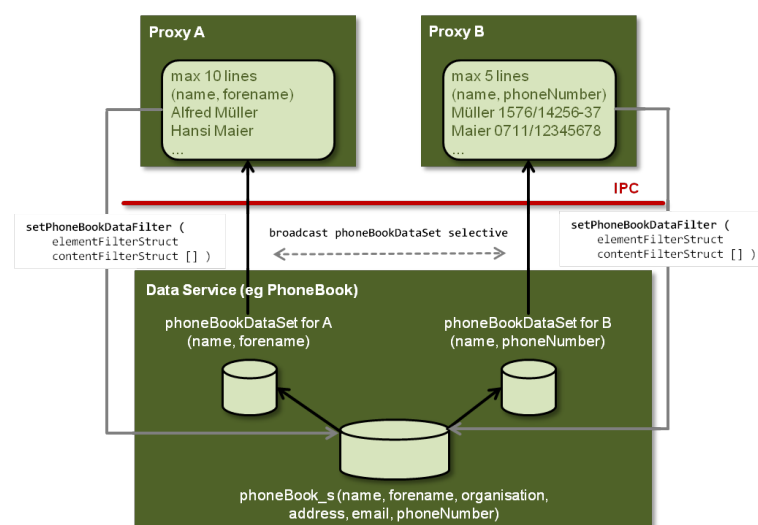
Proxy A

max 10 lines
(name, forename)
Alfred Müller
Hansi Maier
...

Proxy B

max 5 lines
(name, phoneNumber)
Müller 1576/14256-37
Maier 0711/12345678
...

IPC

setPhoneBookDataFilter (
elementFilterStruct
contentFilterStruct [] )

broadcast phoneBookDataSet selective

setPhoneBookDataFilter (
elementFilterStruct
contentFilterStruct [] )

Data Service (eg PhoneBook)

phoneBookDataSet for A
(name, forename)

phoneBookDataSet for B
(name, phoneNumber)

phoneBook_s (name, forename, organisation, address, email, phoneNumber)